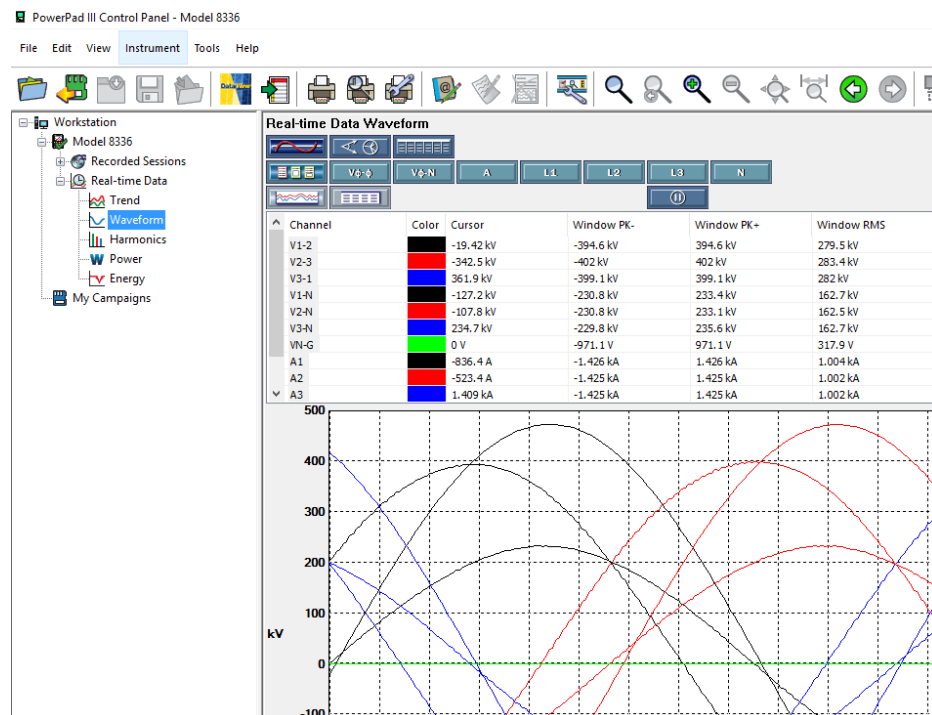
PowerPad III Control Panel - Model 8336

File Edit View Instrument Tools Help

Workstation
Model 8336
Recorded Sessions
Real-time Data
Trend
Waveform
Harmonics
Power
Energy
My Campaigns

Real-time Data Waveform

Vϕ-ϕ Vϕ-N A L1 L2 L3 N

| Channel | Color | Cursor | Window PK- | Window PK+ | Window RMS |
|---|---|---|---|---|---|
| V1-2 | | -19.42 kV | -394.6 kV | 394.6 kV | 279.5 kV |
| V2-3 | | -342.5 kV | -402 kV | 402 kV | 283.4 kV |
| V3-1 | | 361.9 kV | -399.1 kV | 399.1 kV | 282 kV |
| V1-N | | -127.2 kV | -230.8 kV | 233.4 kV | 162.7 kV |
| V2-N | | -107.8 kV | -230.8 kV | 233.1 kV | 162.5 kV |
| V3-N | | 234.7 kV | -229.8 kV | 235.6 kV | 162.7 kV |
| VN-G | | 0 V | -971.1 V | 971.1 V | 317.9 V |
| A1 | | -836.4 A | -1.426 kA | 1.426 kA | 1.004 kA |
| A2 | | -523.4 A | -1.425 kA | 1.425 kA | 1.002 kA |
| A3 | | 1.409 kA | -1.425 kA | 1.425 kA | 1.002 kA |

500
400
300
200
100
kV
0
-100